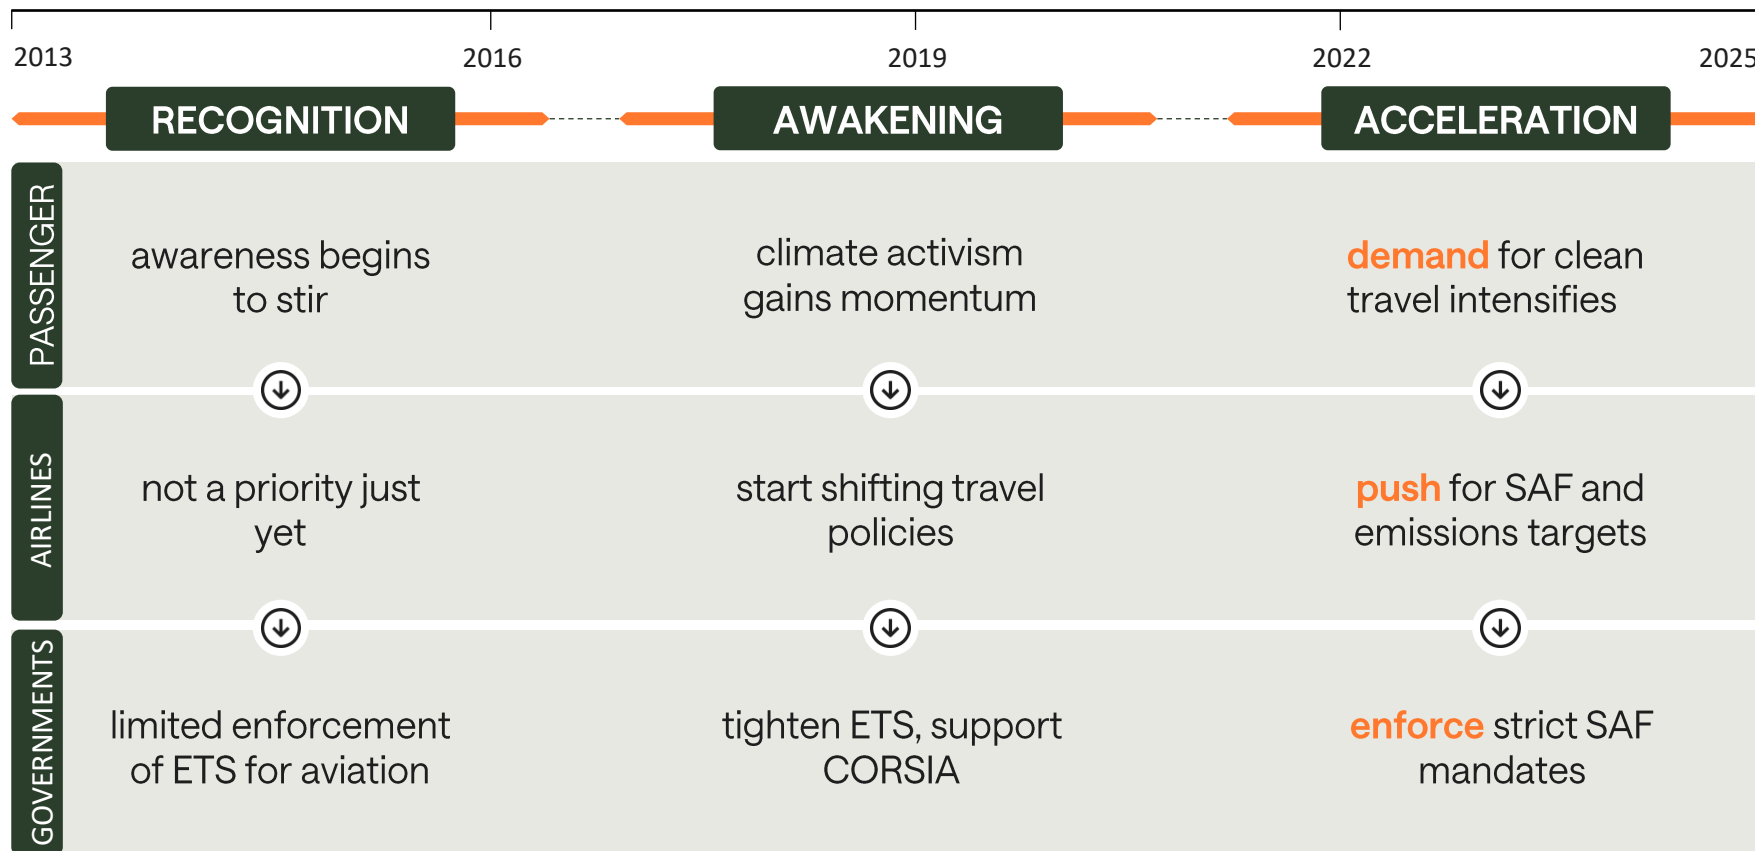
2013 2016 2019 2022 2025

RECOGNITION

AWAKENING

ACCELERATION

PASSENGER

awareness begins to stir

climate activism gains momentum

demand for clean travel intensifies

AIRLINES

not a priority just yet

start shifting travel policies

push for SAF and emissions targets

GOVERNMENTS

limited enforcement of ETS for aviation

tighten ETS, support CORSIA

enforce strict SAF mandates